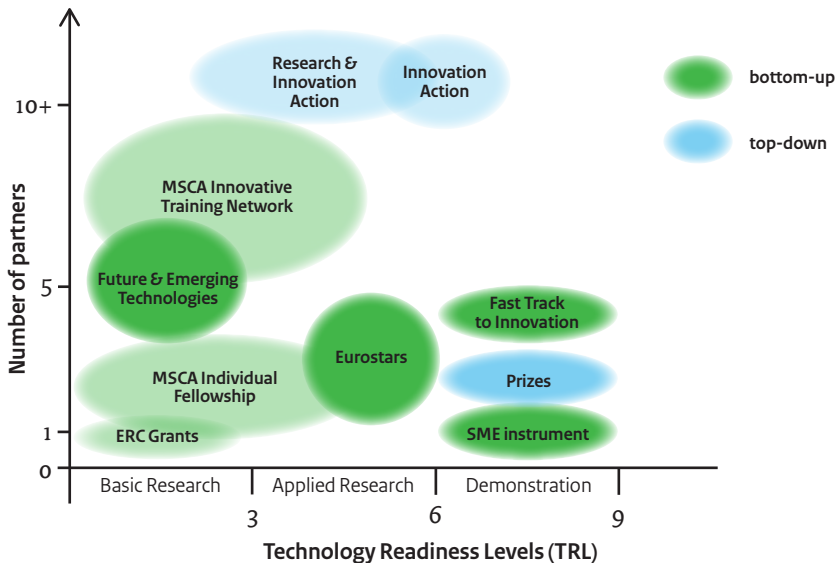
Research & Innovation Action

Innovation Action

bottom-up

top-down

10+

MSCA Innovative Training Network

Number of partners

Future & Emerging Technologies

5

Fast Track to Innovation

Eurostars

MSCA Individual Fellowship

Prizes

1

ERC Grants

SME instrument

0

Basic Research

Applied Research

Demonstration

3

6

9

Technology Readiness Levels (TRL)